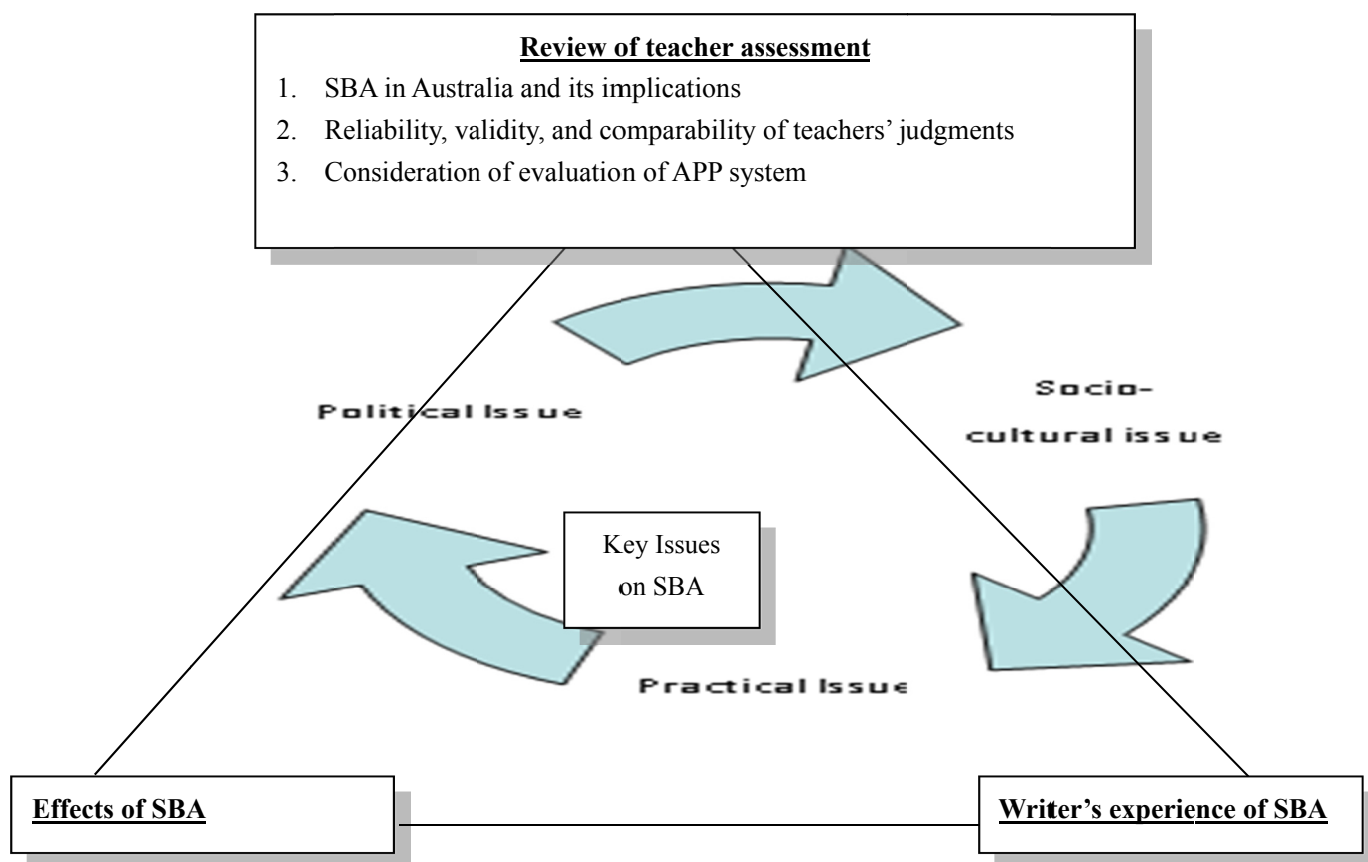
Review of teacher assessment

1. SBA in Australia and its implications
2. Reliability, validity, and comparability of teachers' judgments
3. Consideration of evaluation of APP system

Political Issue

Socio-cultural issue

Key Issues on SBA

Practical Issue

Effects of SBA

Writer's experience of SBA